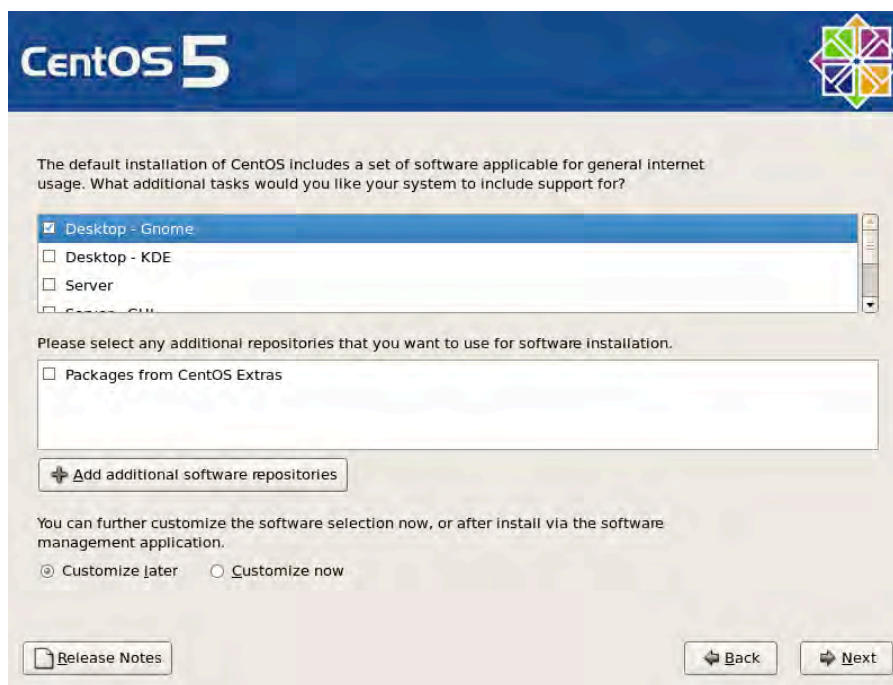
CentOS 5

The default installation of CentOS includes a set of software applicable for general internet usage. What additional tasks would you like your system to include support for?

☑ Desktop - Gnome
☐ Desktop - KDE
☐ Server
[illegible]

Please select any additional repositories that you want to use for software installation.

☐ Packages from CentOS Extras

Add additional software repositories

You can further customize the software selection now, or after install via the software management application.

Customize later   Customize now

Release Notes

Back   Next